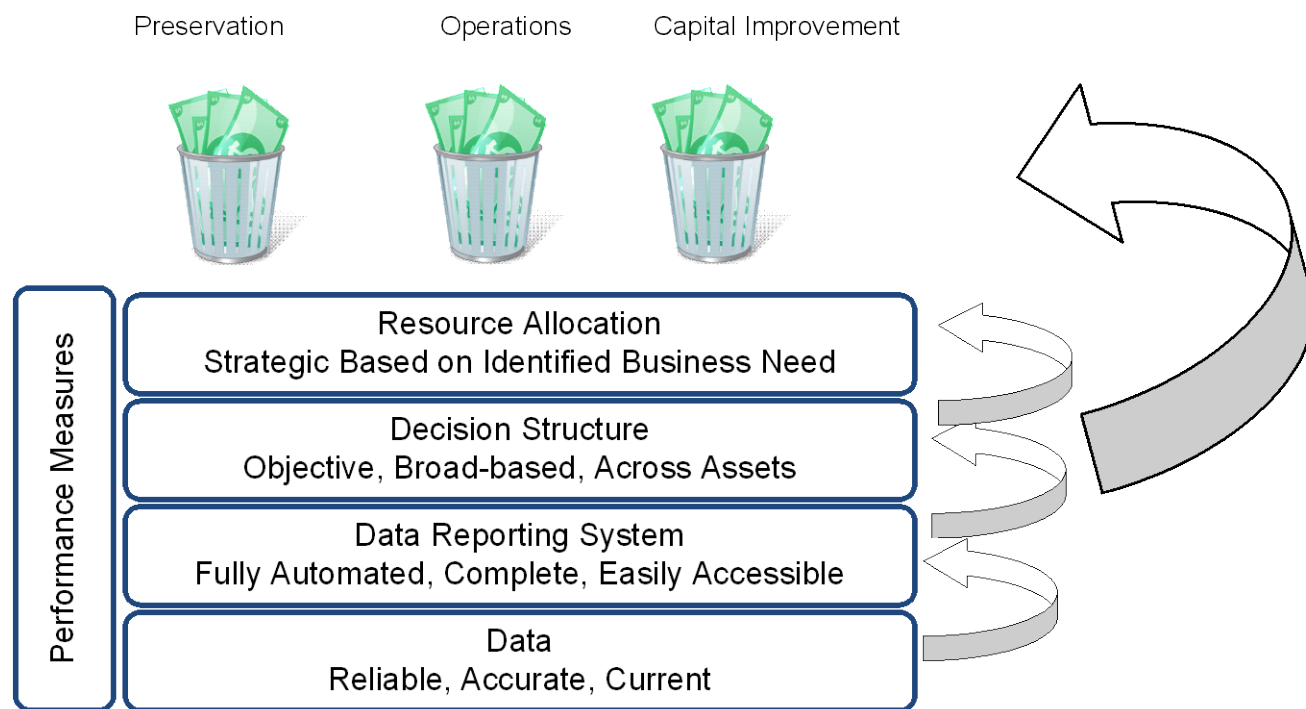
Preservation

Operations

Capital Improvement

Performance Measures

Resource Allocation
Strategic Based on Identified Business Need

Decision Structure
Objective, Broad-based, Across Assets

Data Reporting System
Fully Automated, Complete, Easily Accessible

Data
Reliable, Accurate, Current